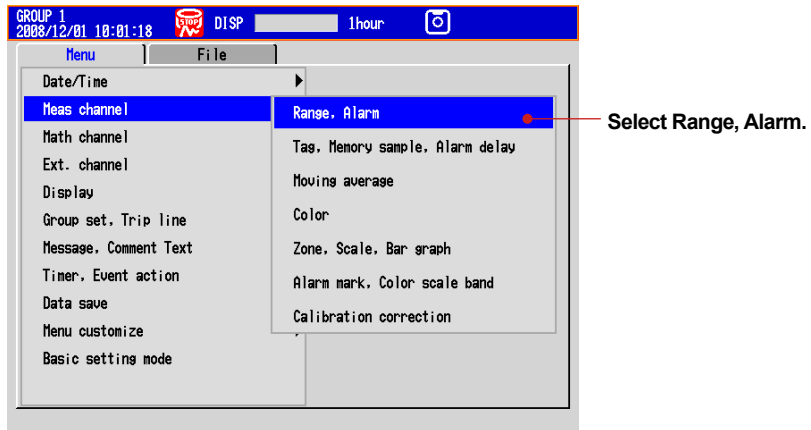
GROUP 1
2008/12/01 10:01:18 STOP DISP 1hour

Menu File

Date/Time
Meas channel
Math channel
Ext. channel
Display
Group set, Trip line
Message, Comment Text
Timer, Event action
Data save
Menu customize
Basic setting mode

Range, Alarm
Tag, Memory sample, Alarm delay
Moving average
Color
Zone, Scale, Bar graph
Alarm mark, Color scale band
Calibration correction

Select Range, Alarm.